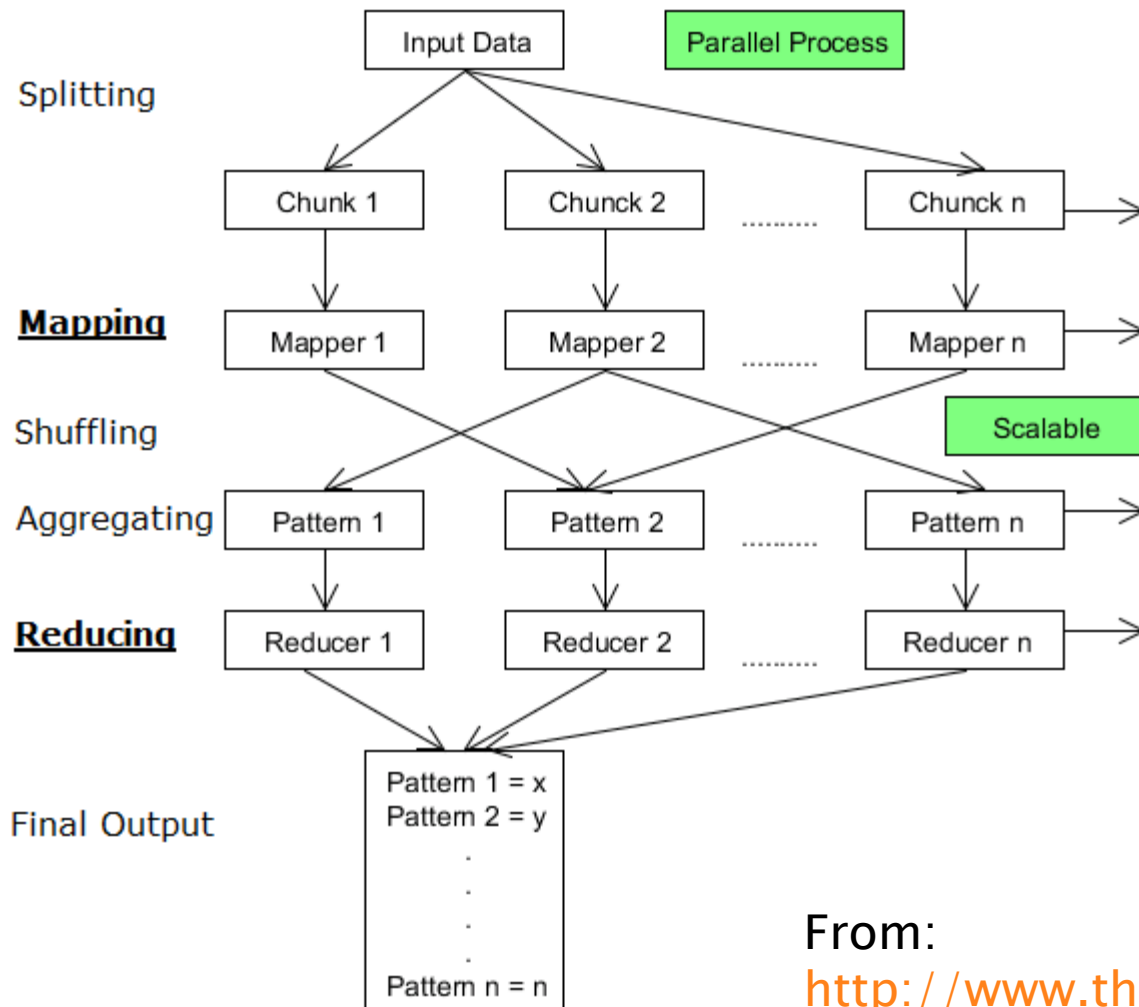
Input Data

Parallel Process

Splitting

Chunk 1

Chunck 2

..........

Chunck n

Mapping

Mapper 1

Mapper 2

..........

Mapper n

Shuffling

Scalable

Aggregating

Pattern 1

Pattern 2

..........

Pattern n

Reducing

Reducer 1

Reducer 2

..........

Reducer n

Final Output

Pattern 1 = x
Pattern 2 = y
.
.
.
.
Pattern n = n

From:
http://www.th